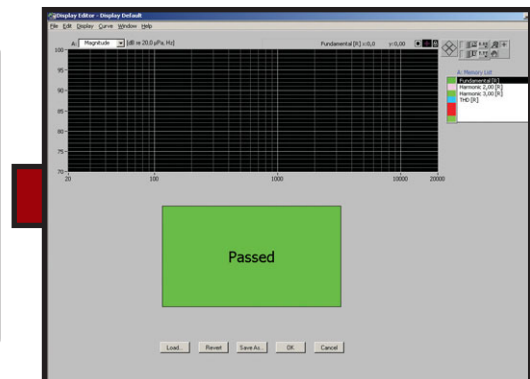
Display Editor - Display Default

File Edit Display Curve Window Help

A: Magnitude [dB re 20,0 µPa, Hz]

Fundamental [R] x:0,0 y:0,00

100
95
90
85
80
75
70

20
100
1000
10000
20000

A: Memory List
Fundamental [R]
Harmonic 2,00 [R]
Harmonic 3,00 [R]
THD [R]

Passed

Load... Revert Save As... OK Cancel